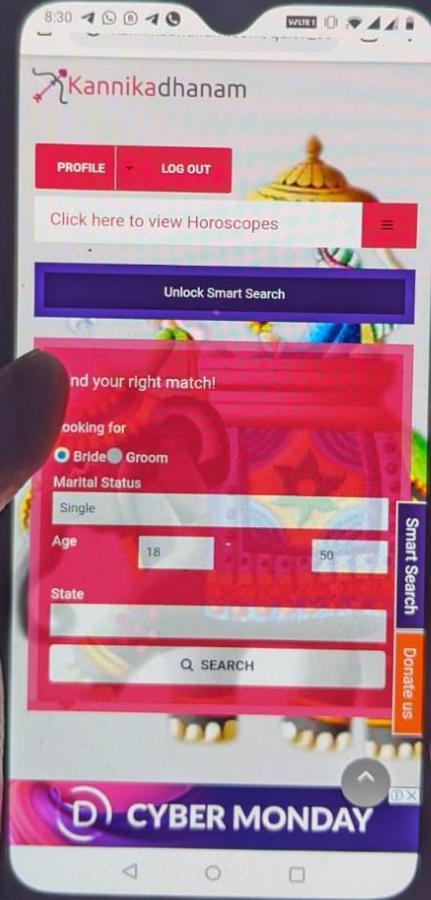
8:30

Kannikadhanam

PROFILE
LOG OUT

Click here to view Horoscopes

Unlock Smart Search

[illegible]nd your right match!

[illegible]ooking for
Bride Groom

Marital Status
Single

Age
18
-
50

State

SEARCH

Smart Search
Donate us

CYBER MONDAY